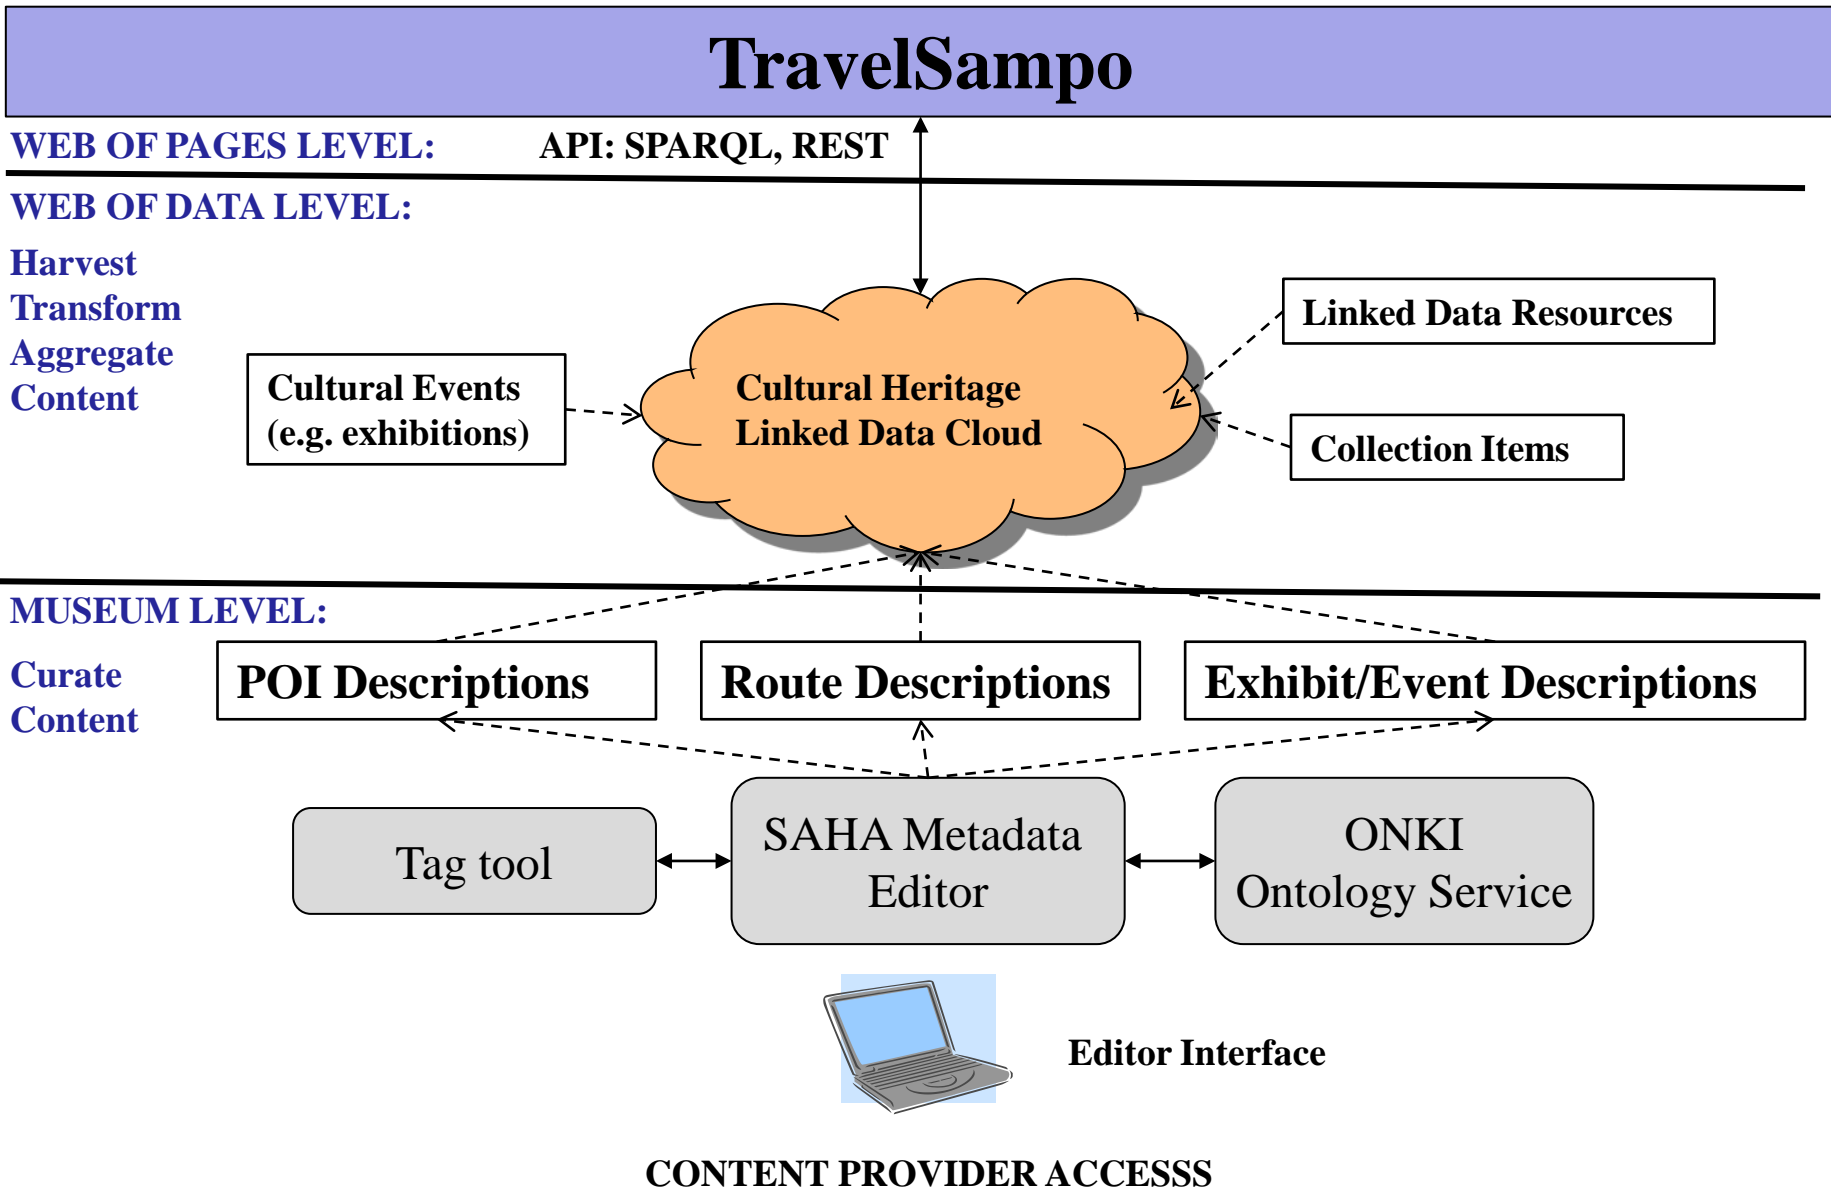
TravelSampo

WEB OF PAGES LEVEL:

API: SPARQL, REST

WEB OF DATA LEVEL:

Harvest
Transform
Aggregate
Content

Cultural Events
(e.g. exhibitions)

Cultural Heritage
Linked Data Cloud

Linked Data Resources

Collection Items

MUSEUM LEVEL:

Curate
Content

POI Descriptions

Route Descriptions

Exhibit/Event Descriptions

Tag tool

SAHA Metadata
Editor

ONKI
Ontology Service

Editor Interface

CONTENT PROVIDER ACCESSS